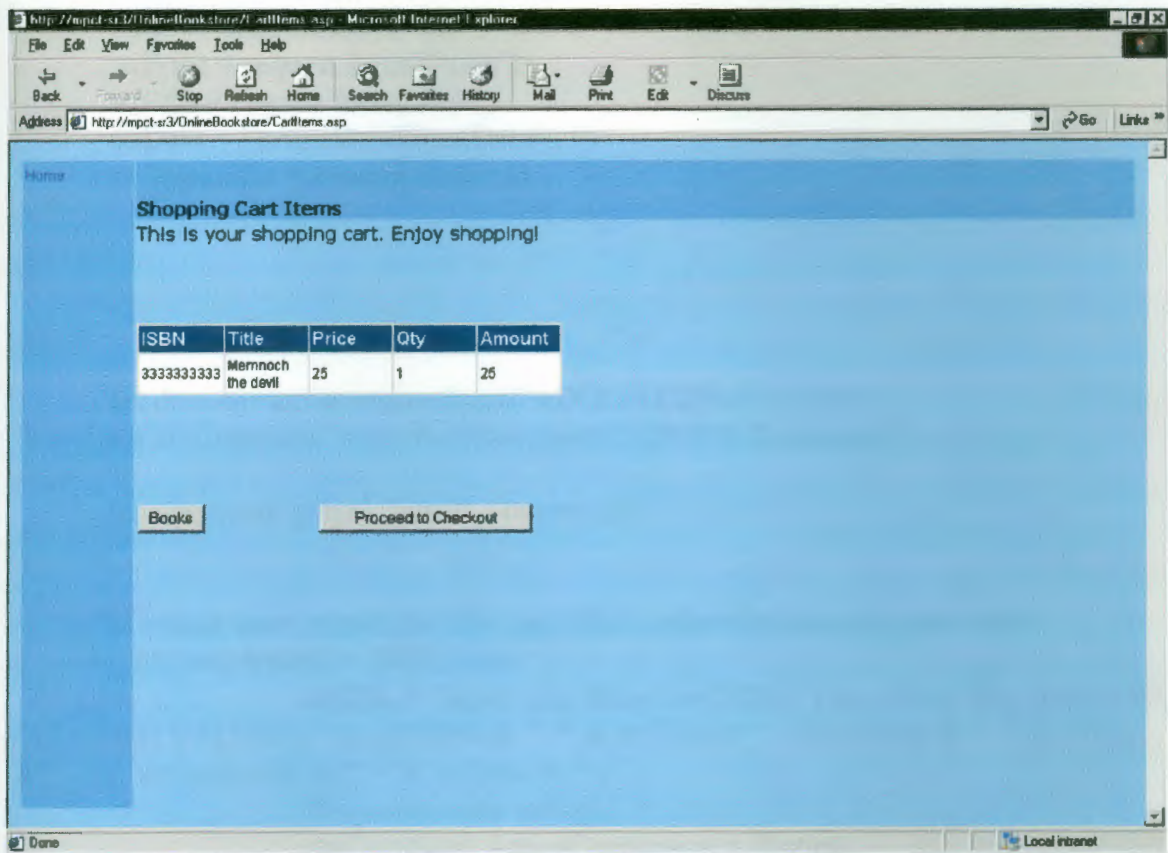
http://mpct-sr3/OnlineBookstore/CartItems.asp - Microsoft Internet Explorer

File Edit View Favorites Tools Help

Back Forward Stop Refresh Home Search Favorites History Mail Print Edit Discuss

Address http://mpct-sr3/OnlineBookstore/CartItems.asp

Go Links »

Home

Shopping Cart Items

This is your shopping cart. Enjoy shopping!

| ISBN | Title | Price | Qty | Amount |
|---|---|---|---|---|
| 3333333333 | Memnoch the devil | 25 | 1 | 25 |

Books

Proceed to Checkout

Done

Local intranet